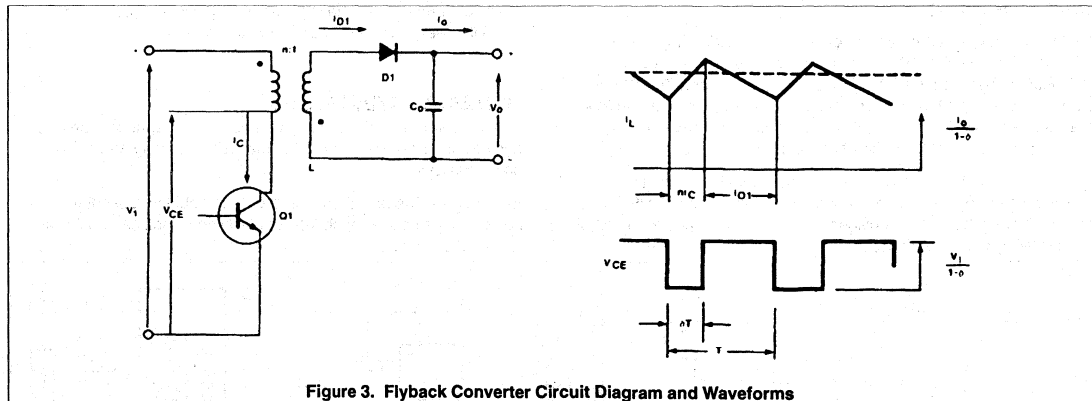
-

n:1

$I_{D1}$

$I_o$

D1

+

$C_o$

$V_o$

-

L

$I_C$

$V_1$

$V_{CE}$

Q1

$I_L$

$\frac{I_o}{1-\delta}$

$nI_C$

$I_{D1}$

$V_{CE}$

$\frac{V_1}{1-\delta}$

$\delta T$

T

Figure 3. Flyback Converter Circuit Diagram and Waveforms